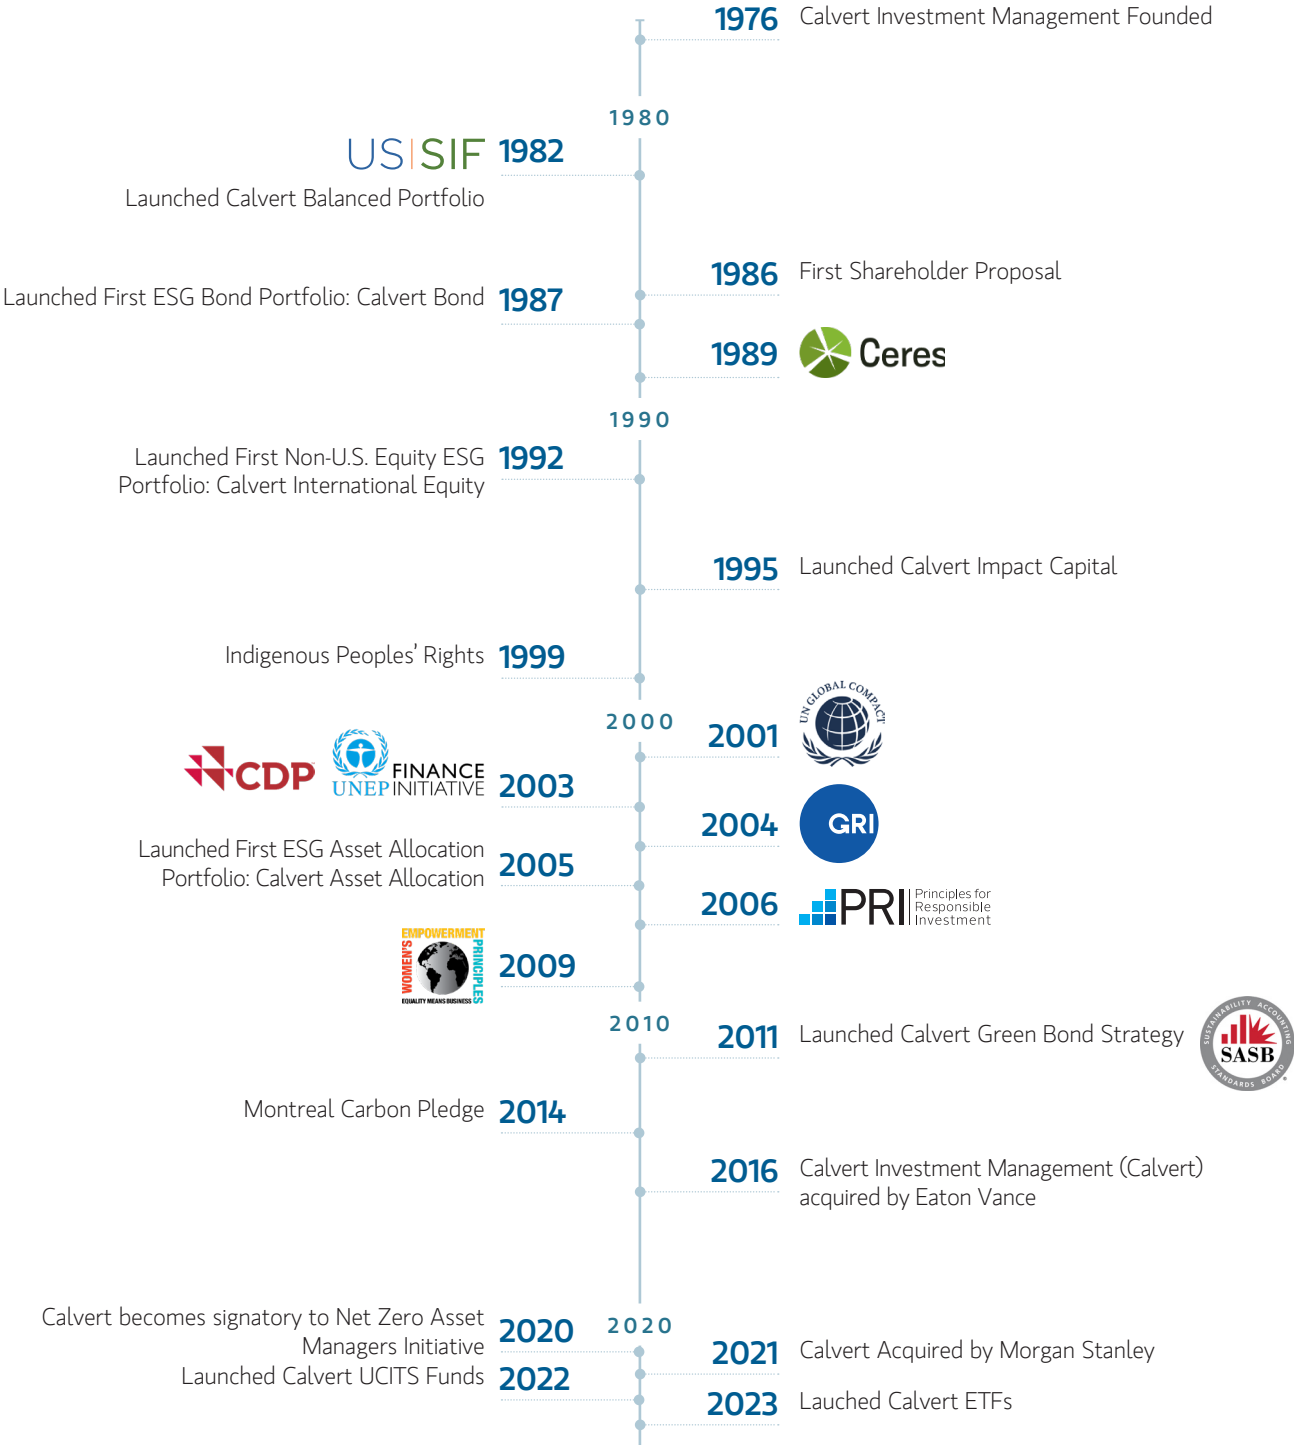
1976 Calvert Investment Management Founded

1980

US|SIF 1982
Launched Calvert Balanced Portfolio

1986 First Shareholder Proposal

Launched First ESG Bond Portfolio: Calvert Bond 1987

1989 Ceres

1990

Launched First Non-U.S. Equity ESG Portfolio: Calvert International Equity 1992

1995 Launched Calvert Impact Capital

Indigenous Peoples' Rights 1999

2000

2001 UN GLOBAL COMPACT

CDP UNEP FINANCE INITIATIVE 2003

2004 GRI

Launched First ESG Asset Allocation Portfolio: Calvert Asset Allocation 2005

2006 PRI Principles for Responsible Investment

EMPOWERMENT WOMEN'S PRINCIPLES EQUALITY MEANS BUSINESS 2009

2010

2011 Launched Calvert Green Bond Strategy

SUSTAINABILITY ACCOUNTING SASB STANDARDS BOARD

Montreal Carbon Pledge 2014

2016 Calvert Investment Management (Calvert) acquired by Eaton Vance

Calvert becomes signatory to Net Zero Asset Managers Initiative 2020

2020

Launched Calvert UCITS Funds 2022

2021 Calvert Acquired by Morgan Stanley

2023 Lauched Calvert ETFs